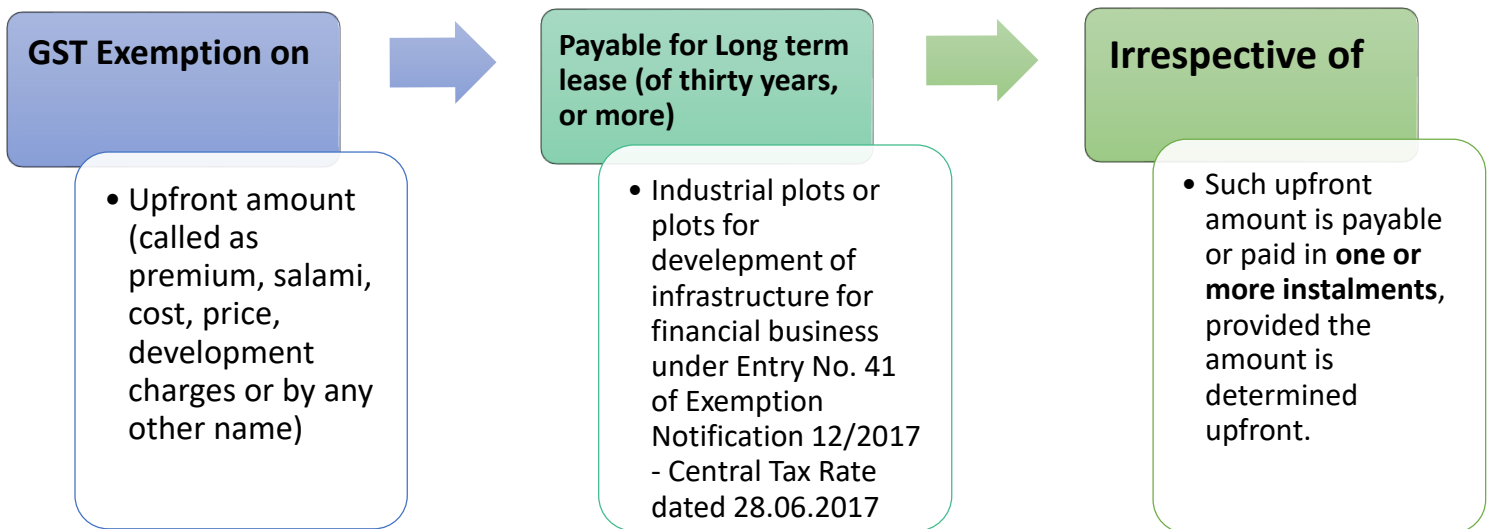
GST Exemption on

• Upfront amount (called as premium, salami, cost, price, development charges or by any other name)

Payable for Long term lease (of thirty years, or more)

• Industrial plots or plots for develepment of infrastructure for financial business under Entry No. 41 of Exemption Notification 12/2017 - Central Tax Rate dated 28.06.2017

Irrespective of

• Such upfront amount is payable or paid in **one or more instalments**, provided the amount is determined upfront.